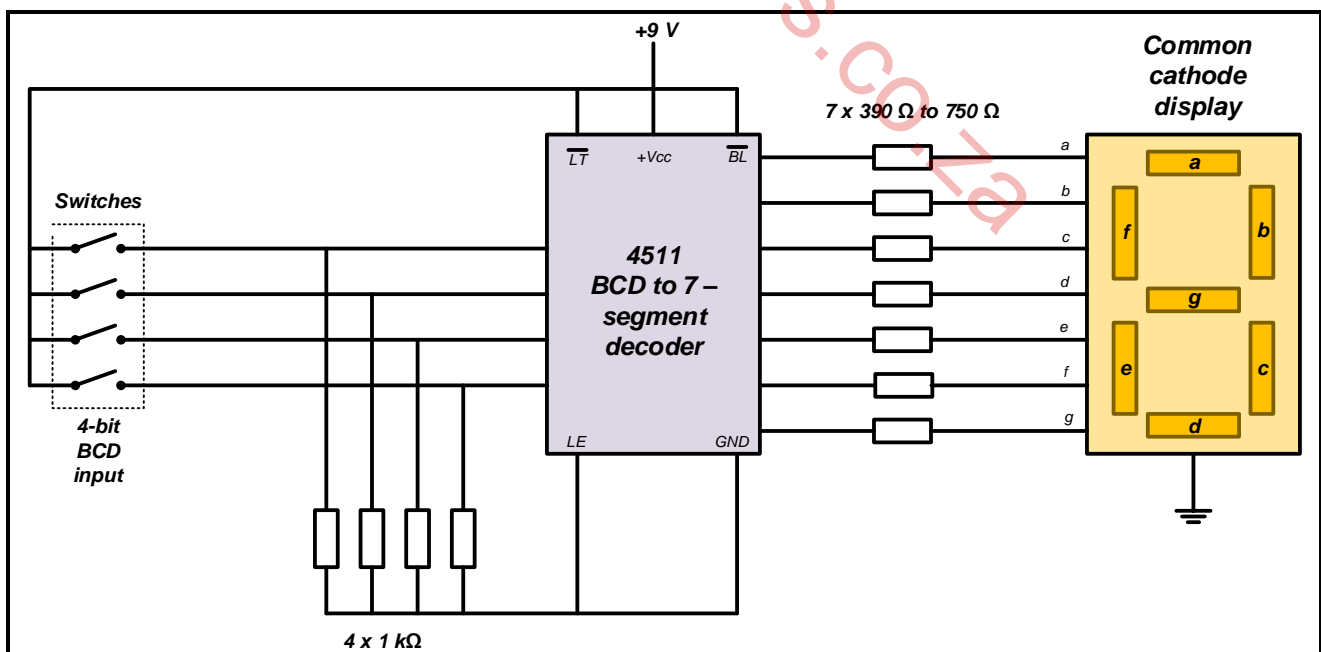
+9 V

Common cathode display

7 x 390 Ω to 750 Ω

$\overline{LT}$ +Vcc $\overline{BL}$

Switches

4511 BCD to 7 – segment decoder

4-bit BCD input

LE GND

a b c d e f g

a f b g e c d

4 x 1 kΩ

s.co.za